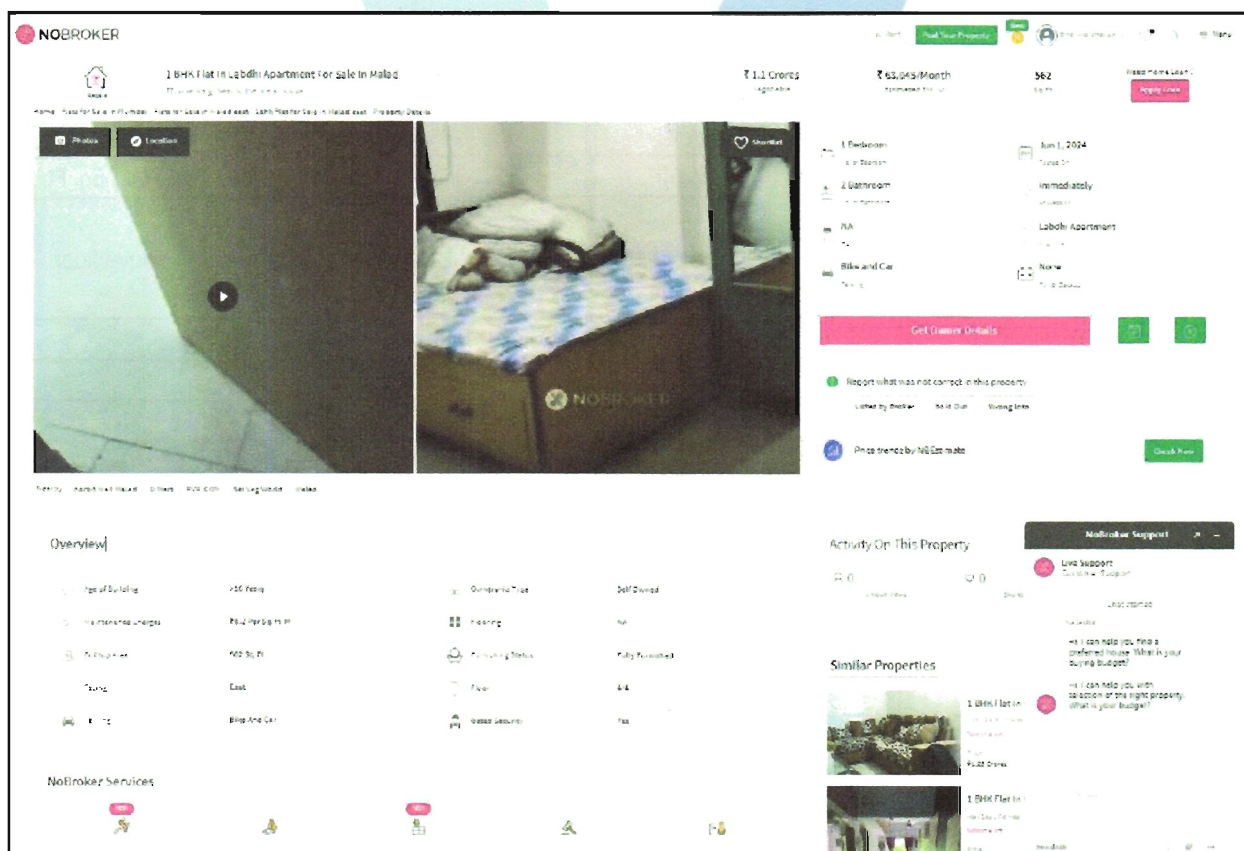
NOBROKER

Post Your Property

Menu

1 BHK Flat In Labdhi Apartment For Sale In Malad

₹1.1 Crores

₹63,045/Month

562

Apply Loan

Home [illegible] Property Details

Photos

Location

Shortlist

1 Bedroom

Jun 1, 2024

2 Bathroom

Immediately

NA

Labdhi Apartment

Bike and Car

None

Get Owner Details

Report what was not correct in this property

Listed by Broker

Sold Out

Wrong Info

Price trends by NBEstimate

Check Now

Overview

Age of Building

>10 Years

Ownership Type

Self Owned

Maintenance Charges

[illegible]

Flooring

NA

Super Builtup Area

562 Sq.Ft

Furnishing Status

Fully Furnished

Facing

East

Floor

4/4

Parking

Bike And Car

Gated Security

Yes

NoBroker Services

Activity On This Property

0

0

Similar Properties

1 BHK Flat In

1 BHK Flat In

NoBroker Support

Live Support

Hi, I can help you find a preferred house. What is your buying budget?

Hi, I can help you with selection of the right property. What is your budget?

NOBROKER